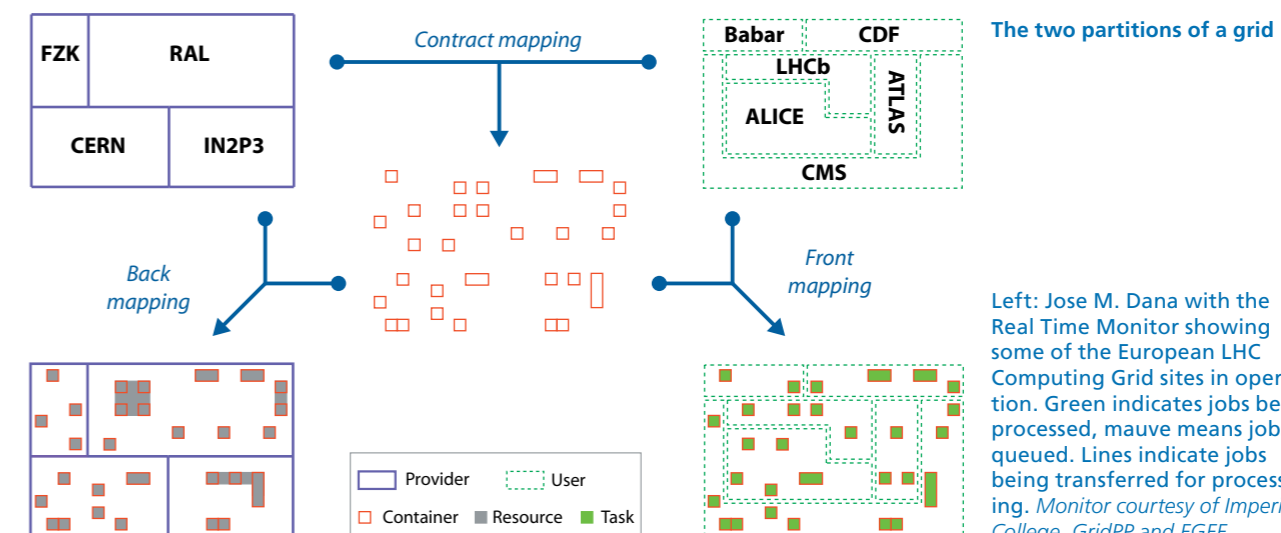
FZK
RAL
CERN
IN2P3

Contract mapping

Babar
CDF
LHCb
ALICE
ATLAS
CMS

The two partitions of a grid

Back mapping

Front mapping

Left: Jose M. Dana with the Real Time Monitor showing some of the European LHC Computing Grid sites in opera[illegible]tion. Green indicates jobs be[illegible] processed, mauve means job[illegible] queued. Lines indicate jobs being transferred for process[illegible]ing. Monitor courtesy of Imper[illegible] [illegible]

Provider
User
Container
Resource
Task